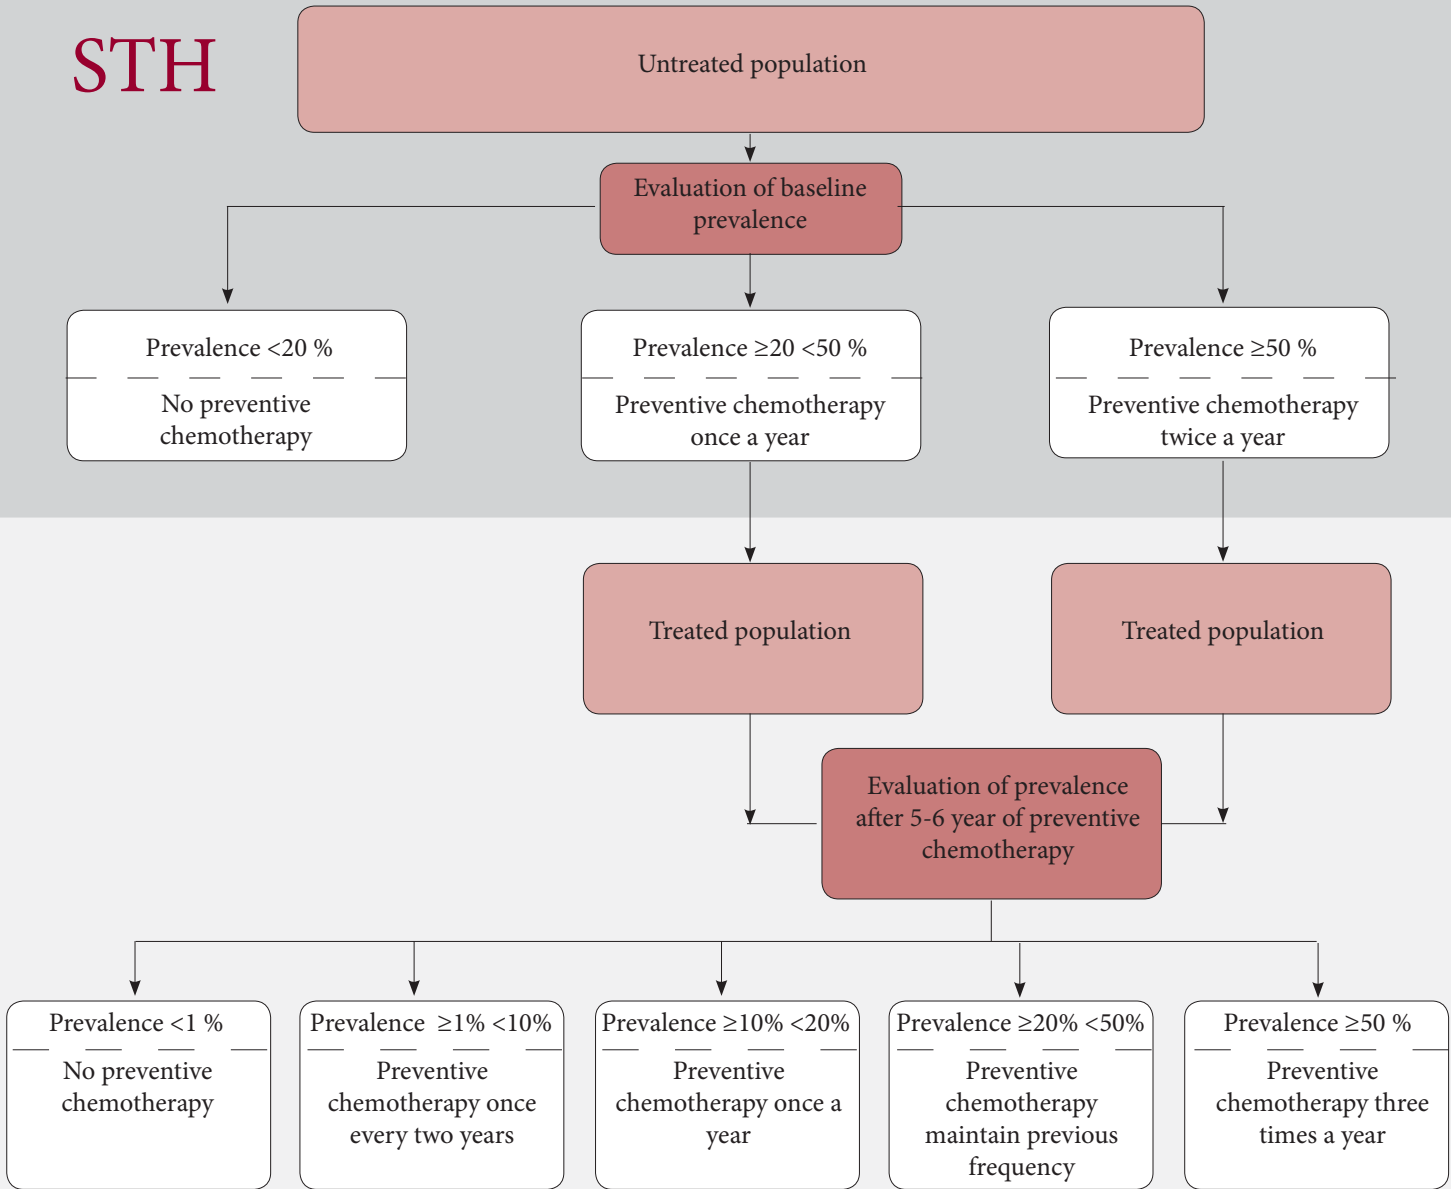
STH

Untreated population

Evaluation of baseline prevalence

Prevalence <20 %

No preventive chemotherapy

Prevalence ≥20 <50 %

Preventive chemotherapy once a year

Prevalence ≥50 %

Preventive chemotherapy twice a year

Treated population

Treated population

Evaluation of prevalence after 5-6 year of preventive chemotherapy

Prevalence <1 %

No preventive chemotherapy

Prevalence ≥1% <10%

Preventive chemotherapy once every two years

Prevalence ≥10% <20%

Preventive chemotherapy once a year

Prevalence ≥20% <50%

Preventive chemotherapy maintain previous frequency

Prevalence ≥50 %

Preventive chemotherapy three times a year